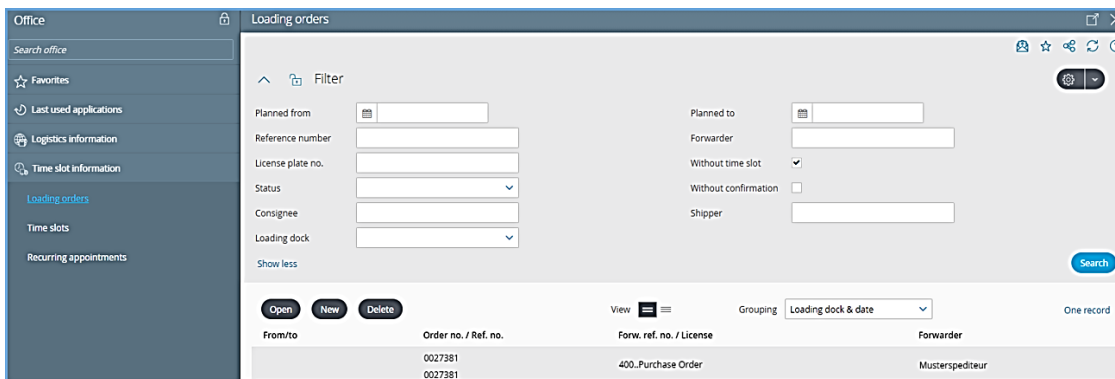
Office

Search office

Favorites

Last used applications

Logistics information

Time slot information

Loading orders

Time slots

Recurring appointments

Loading orders

Filter

Planned from

Reference number

License plate no.

Status

Consignee

Loading dock

Show less

Planned to

Forwarder

Without time slot

Without confirmation

Shipper

Search

Open New Delete

View

Grouping Loading dock & date

One record

| From/to | Order no. / Ref. no. | Forw. ref. no. / License | Forwarder |
|---|---|---|---|
| | 0027381 0027381 | 400..Purchase Order | Musterspediteur |